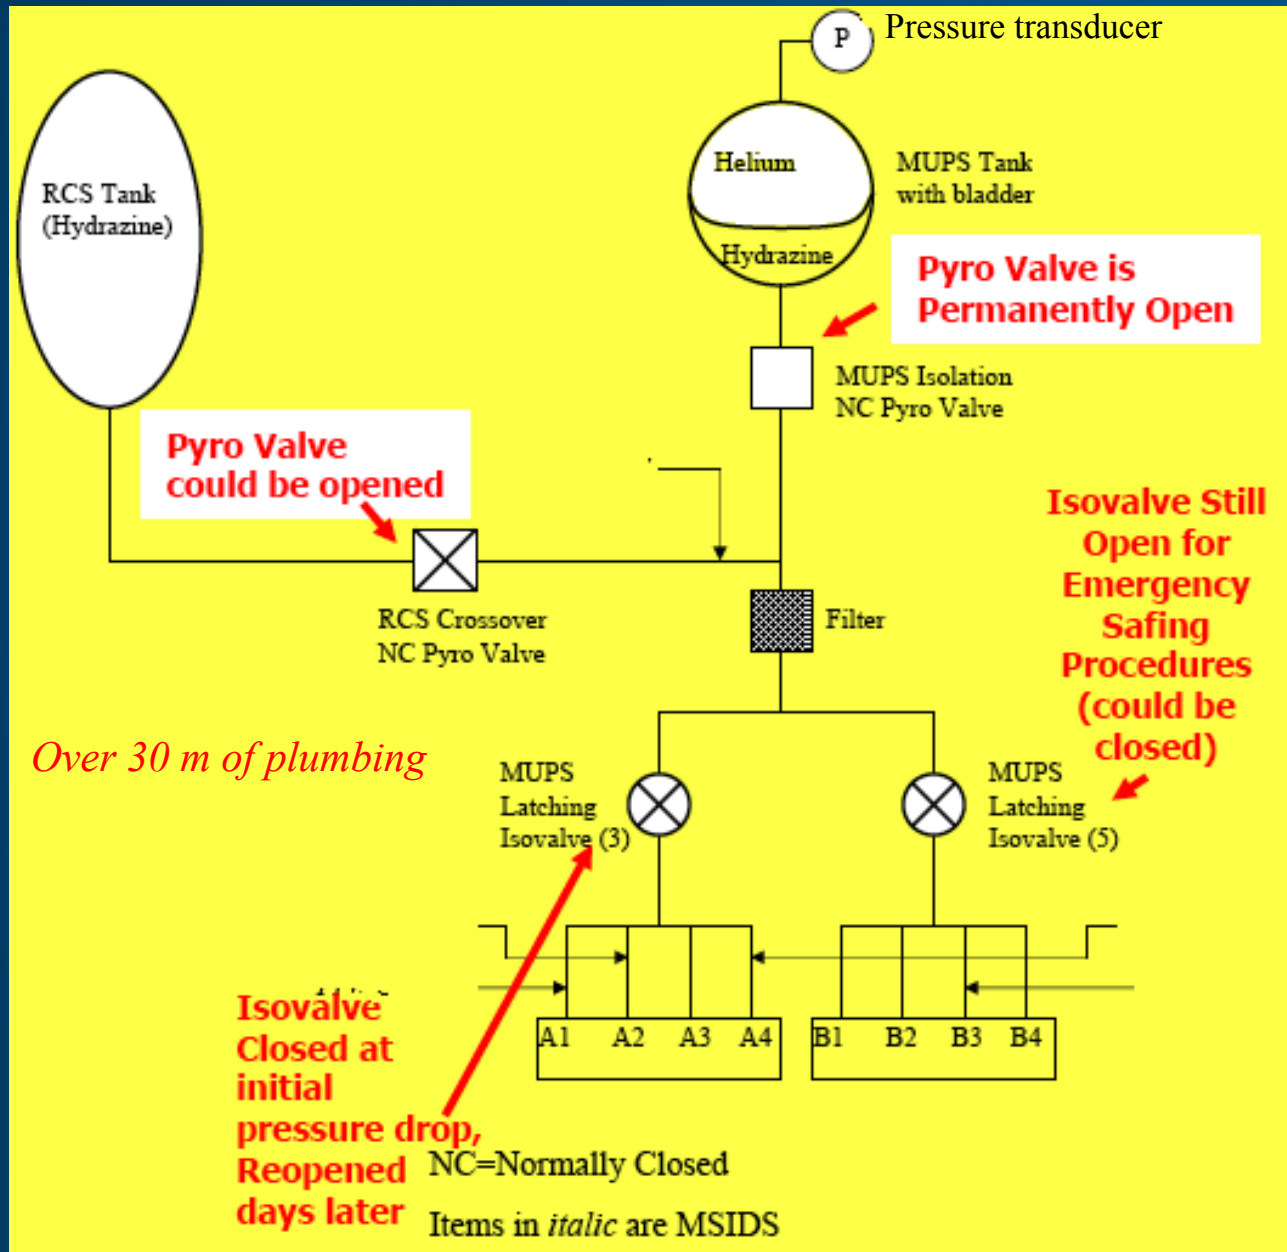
P

Pressure transducer

RCS Tank (Hydrazine)

Helium

Hydrazine

MUPS Tank with bladder

Pyro Valve is Permanently Open

MUPS Isolation NC Pyro Valve

Pyro Valve could be opened

Isovalve Still Open for Emergency Safing Procedures (could be closed)

RCS Crossover NC Pyro Valve

Filter

Over 30 m of plumbing

MUPS Latching Isovalve (3)

MUPS Latching Isovalve (5)

Isovalve Closed at initial pressure drop, Reopened days later

A1 A2 A3 A4

B1 B2 B3 B4

NC=Normally Closed

Items in *italic* are MSIDS